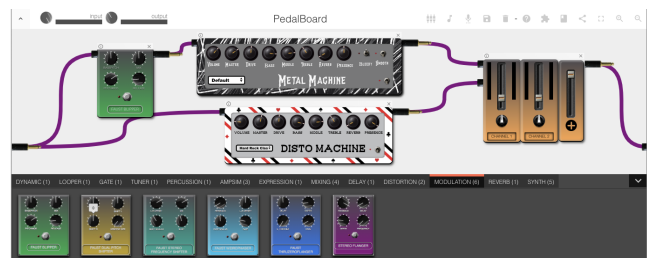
input
output
PedalBoard

VOLUME MASTER DRIVE BASS MIDDLE TREBLE REVERB PRESENCE
Default
METAL MACHINE

VOLUME MASTER DRIVE BASS MIDDLE TREBLE REVERB PRESENCE
Black Bach Chart
DISTO MACHINE

CHANNEL 1
CHANNEL 2

DYNAMIC (1) LOOPER (1) GATE (1) TUNER (1) PERCUSSION (1) AMPSIM (3) EXPRESSION (1) MIXING (4) DELAY (1) DISTORTION (2) MODULATION (6) REVERB (1) SYNTH (5)